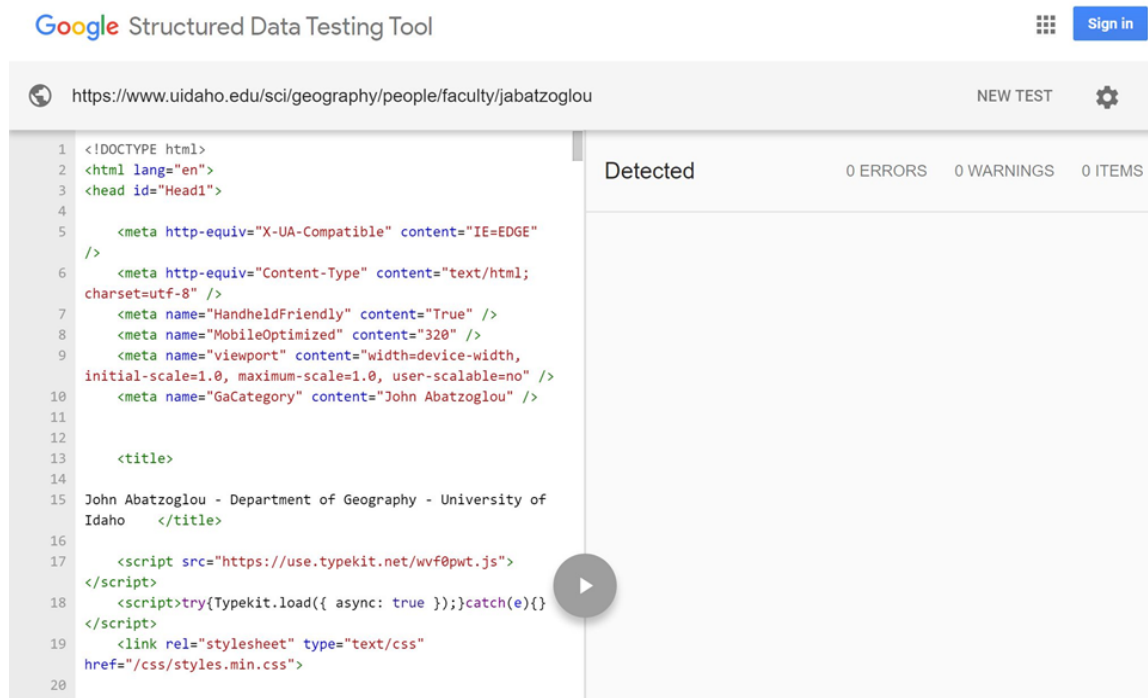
Google Structured Data Testing Tool

Sign in

https://www.uidaho.edu/sci/geography/people/faculty/jabatzoglou

NEW TEST

1 <!DOCTYPE html>
2 <html lang="en">
3 <head id="Head1">
4
5 <meta http-equiv="X-UA-Compatible" content="IE=EDGE" />
6 <meta http-equiv="Content-Type" content="text/html; charset=utf-8" />
7 <meta name="HandheldFriendly" content="True" />
8 <meta name="MobileOptimized" content="320" />
9 <meta name="viewport" content="width=device-width, initial-scale=1.0, maximum-scale=1.0, user-scalable=no" />
10 <meta name="GaCategory" content="John Abatzoglou" />
11
12
13 <title>
14
15 John Abatzoglou - Department of Geography - University of Idaho </title>
16
17 <script src="https://use.typekit.net/wvf0pwt.js"></script>
18 <script>try{Typekit.load({ async: true });}catch(e){}</script>
19 <link rel="stylesheet" type="text/css" href="/css/styles.min.css">
20

Detected

0 ERRORS

0 WARNINGS

0 ITEMS